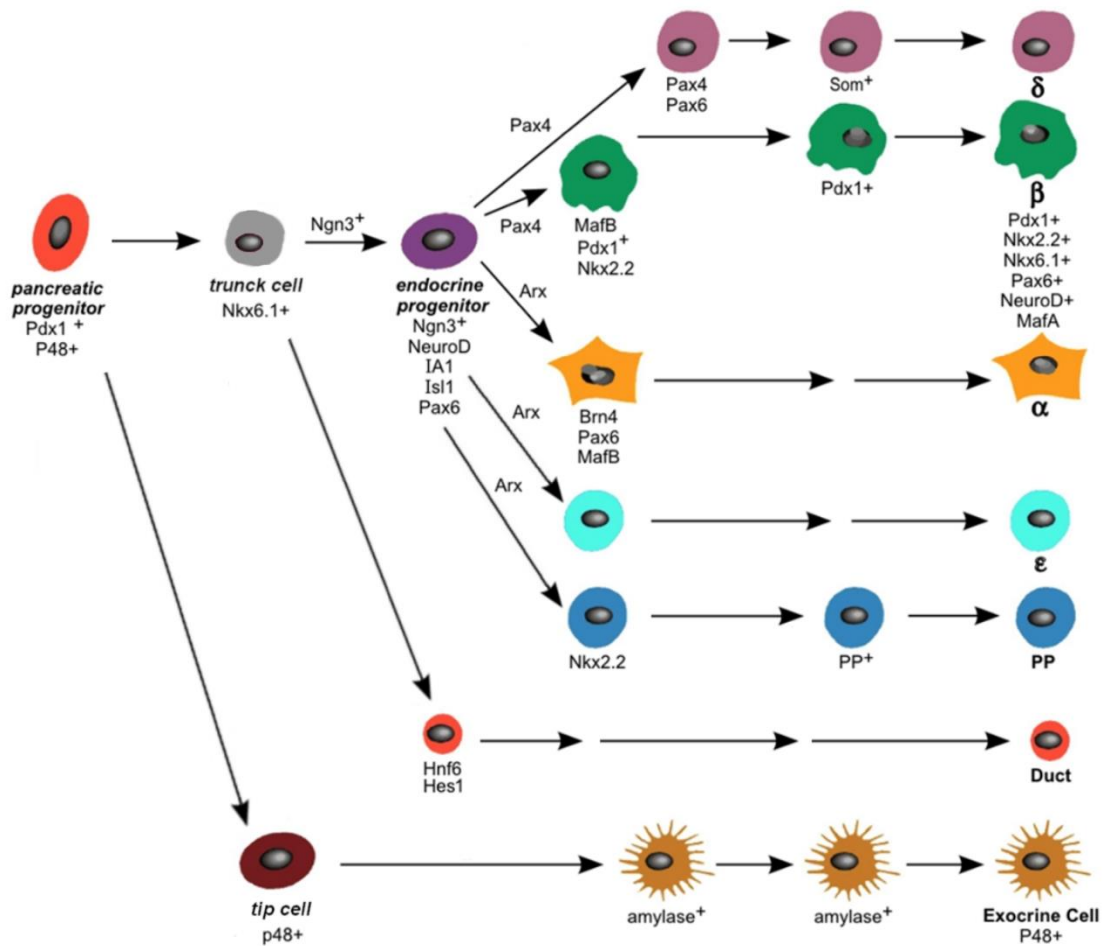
Pax4
Pax6

Som$^+$

δ

Pax4

Pdx1+

β
Pdx1+
Nkx2.2+
Nkx6.1+
Pax6+
NeuroD+
MafA

Pax4

MafB
Pdx1$^+$
Nkx2.2

Ngn3$^+$

pancreatic progenitor
Pdx1 $^+$
P48+

trunck cell
Nkx6.1+

endocrine progenitor
Ngn3$^+$
NeuroD
IA1
Isl1
Pax6

Arx

Brn4
Pax6
MafB

α

Arx

Arx

ε

Nkx2.2

PP$^+$

PP

Hnf6
Hes1

Duct

tip cell
p48+

amylase$^+$

amylase$^+$

Exocrine Cell
P48+